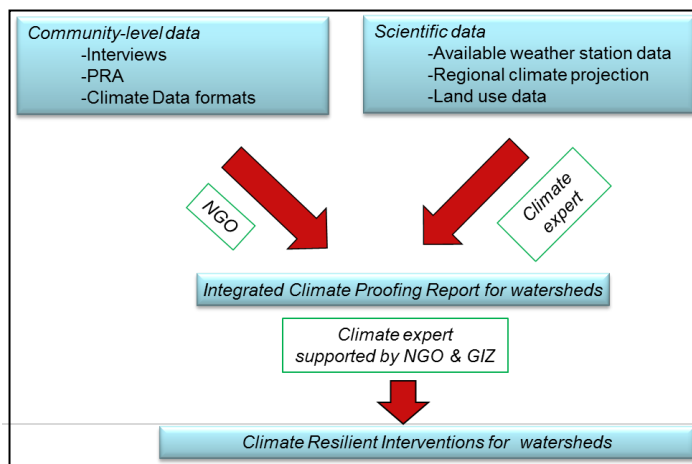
Community-level data
-Interviews
-PRA
-Climate Data formats

Scientific data
-Available weather station data
-Regional climate projection
-Land use data

NGO

Climate expert

Integrated Climate Proofing Report for watersheds

Climate expert supported by NGO & GIZ

Climate Resilient Interventions for watersheds